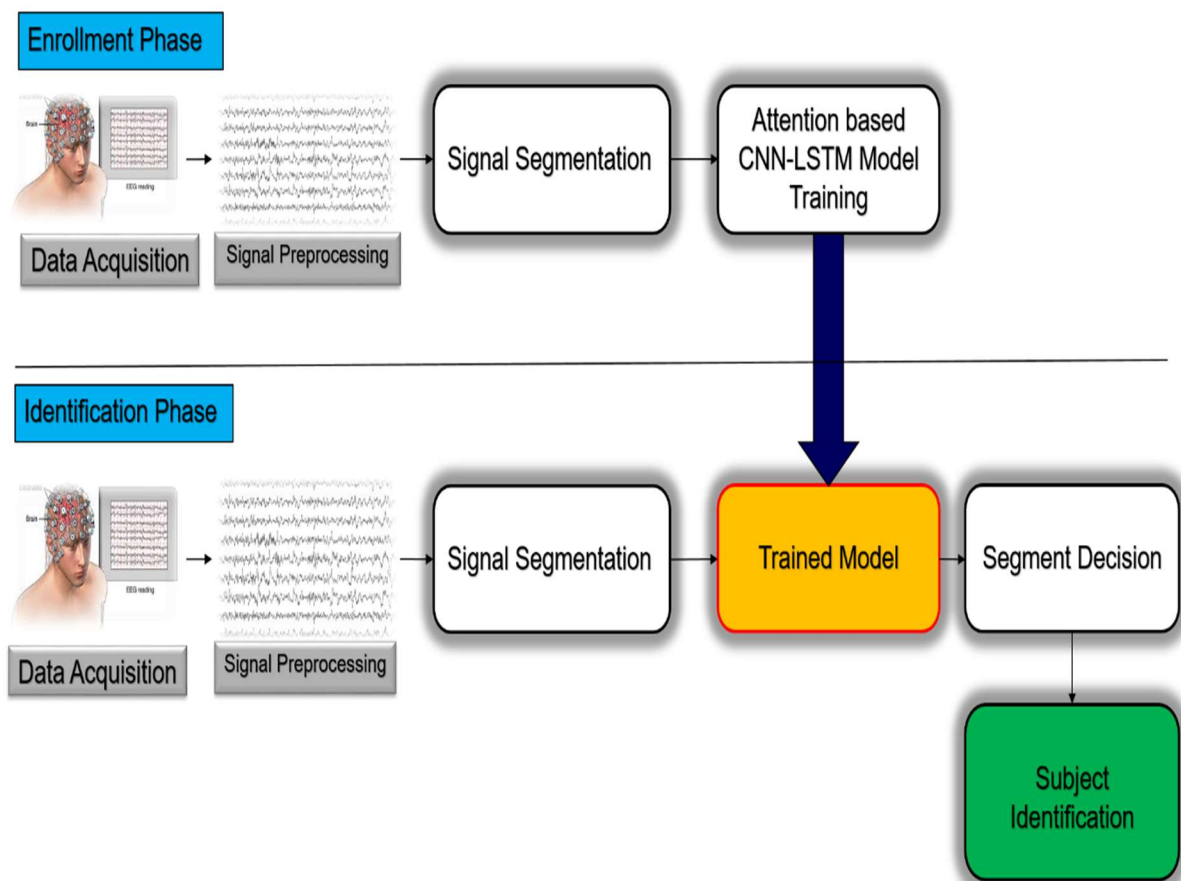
Enrollment Phase

Brain

EEG reading

Data Acquisition

Signal Preprocessing

Signal Segmentation

Attention based CNN-LSTM Model Training

Identification Phase

Brain

EEG reading

Data Acquisition

Signal Preprocessing

Signal Segmentation

Trained Model

Segment Decision

Subject Identification